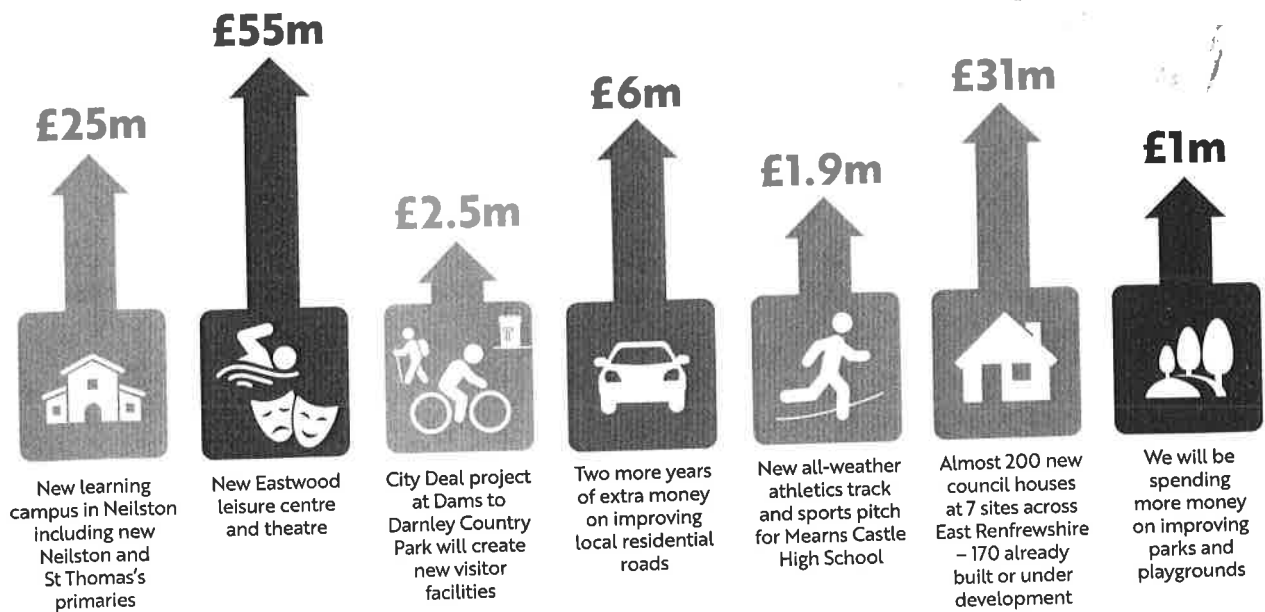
£25m

New learning campus in Neilston including new Neilston and St Thomas's primaries

£55m

New Eastwood leisure centre and theatre

£2.5m

City Deal project at Dams to Darnley Country Park will create new visitor facilities

£6m

Two more years of extra money on improving local residential roads

£1.9m

New all-weather athletics track and sports pitch for Mearns Castle High School

£31m

Almost 200 new council houses at 7 sites across East Renfrewshire – 170 already built or under development

£1m

We will be spending more money on improving parks and playgrounds